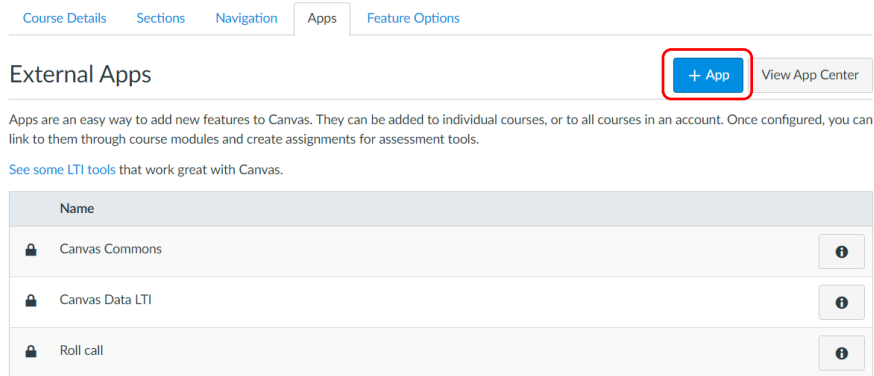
Course Details Sections Navigation Apps Feature Options

External Apps

+ App View App Center

Apps are an easy way to add new features to Canvas. They can be added to individual courses, or to all courses in an account. Once configured, you can link to them through course modules and create assignments for assessment tools.

See some LTI tools that work great with Canvas.

| | Name | |
|---|---|---|
| | Canvas Commons | |
| | Canvas Data LTI | |
| | Roll call | |